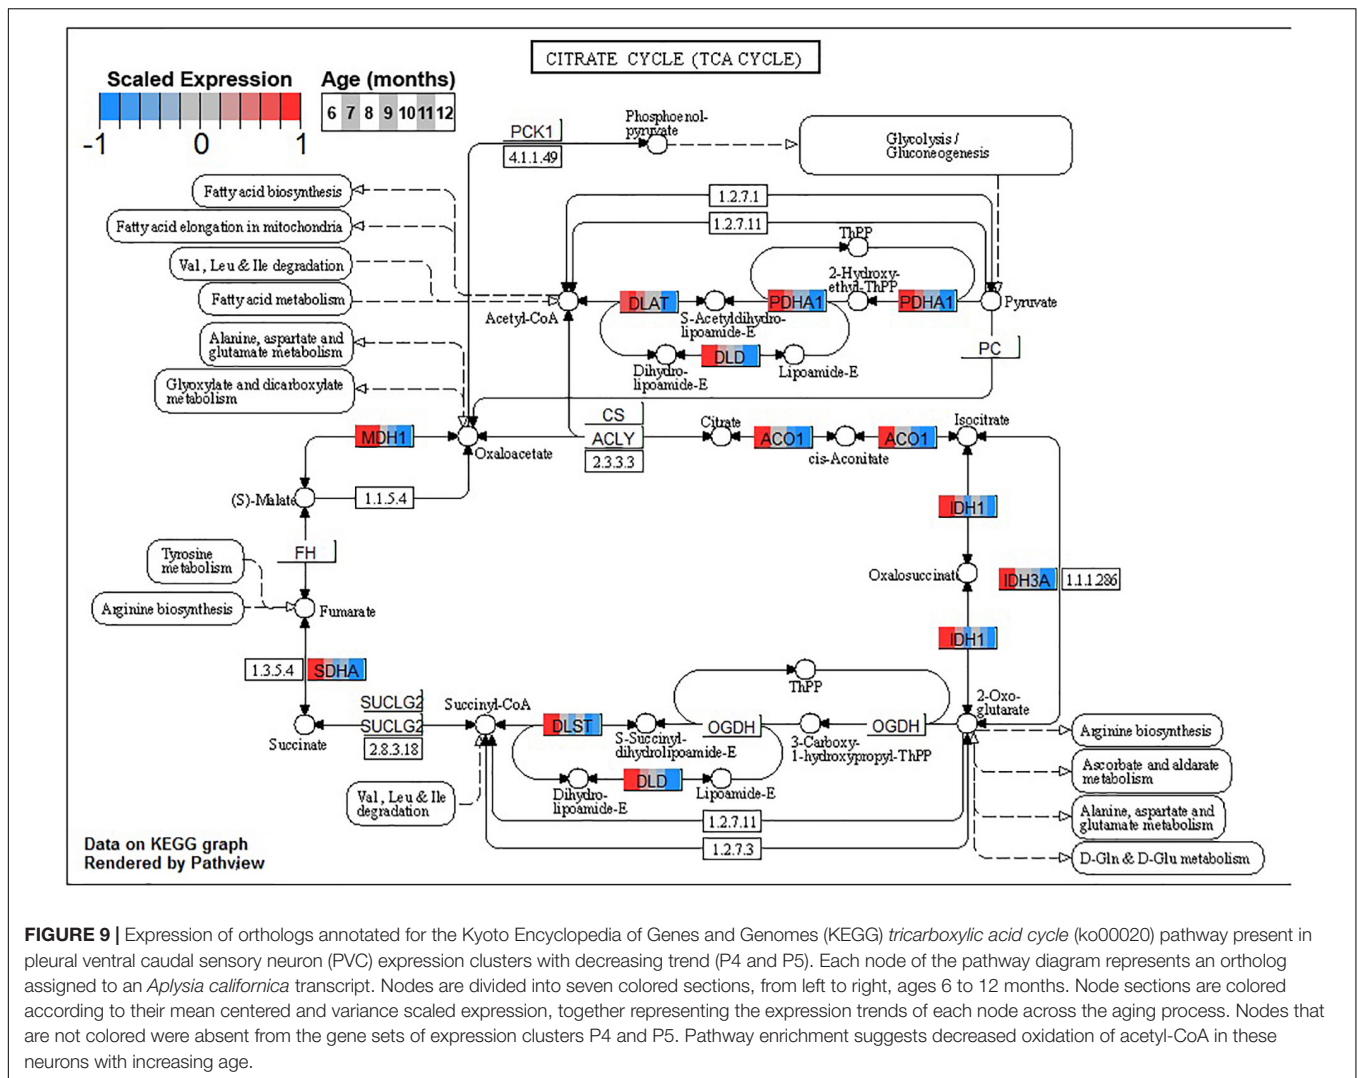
CITRATE CYCLE (TCA CYCLE)

Scaled Expression
-1 0 1

Age (months)
6 7 8 9 10 11 12

PCK1
4.1.1.49
Phosphoenol-pyruvate
Glycolysis / Gluconeogenesis
Fatty acid biosynthesis
Fatty acid elongation in mitochondria
Val, Leu & Ile degradation
Fatty acid metabolism
Alanine, aspartate and glutamate metabolism
Glyoxylate and dicarboxylate metabolism
1.2.7.1
1.2.7.11
ThPP
2-Hydroxy-ethyl-ThPP
Acetyl-CoA
DLAT
S-Acetyldihydro-lipoamide-E
PDHA1
PDHA1
Pyruvate
DLD
Dihydro-lipoamide-E
Lipoamide-E
PC
CS
ACLY
2.3.3.3
Citrate
ACO1
cis-Aconitate
ACO1
Isocitrate
MDH1
Oxaloacetate
(S)-Malate
1.1.5.4
IDH1
FH
Tyrosine metabolism
Arginine biosynthesis
Fumarate
Oxalosuccinate
IDH3A
1.1.1.286
IDH1
1.3.5.4
SDHA
SUCLG2
SUCLG2
2.8.3.18
Succinate
Succinyl-CoA
DLST
S-Succinyl-dihydrolipoamide-E
OGDH
ThPP
3-Carboxy-1-hydroxypropyl-ThPP
OGDH
2-Oxo-glutarate
Arginine biosynthesis
Ascorbate and aldarate metabolism
Alanine, aspartate and glutamate metabolism
D-Gln & D-Glu metabolism
Val, Leu & Ile degradation
Dihydro-lipoamide-E
DLD
Lipoamide-E
1.2.7.11
1.2.7.3
Data on KEGG graph
Rendered by Pathview

FIGURE 9 | Expression of orthologs annotated for the Kyoto Encyclopedia of Genes and Genomes (KEGG) tricarboxylic acid cycle (ko00020) pathway present in pleural ventral caudal sensory neuron (PVC) expression clusters with decreasing trend (P4 and P5). Each node of the pathway diagram represents an ortholog assigned to an Aplysia californica transcript. Nodes are divided into seven colored sections, from left to right, ages 6 to 12 months. Node sections are colored according to their mean centered and variance scaled expression, together representing the expression trends of each node across the aging process. Nodes that are not colored were absent from the gene sets of expression clusters P4 and P5. Pathway enrichment suggests decreased oxidation of acetyl-CoA in these neurons with increasing age.